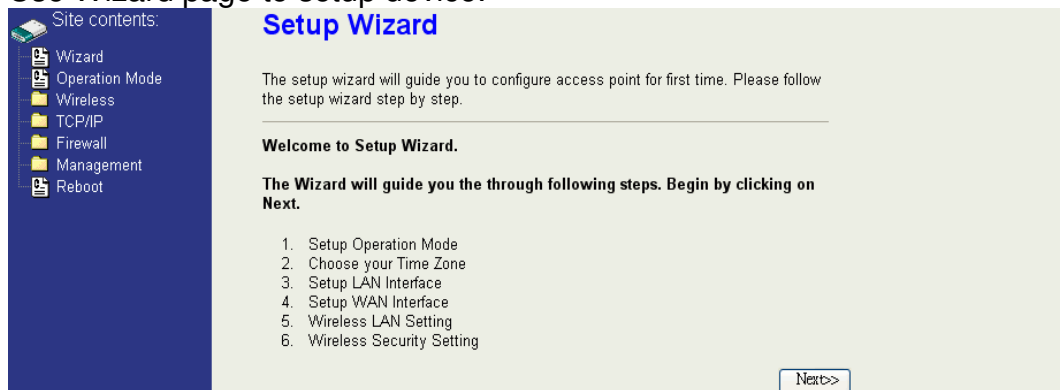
Use Wizard page to setup device.

Site contents:
Wizard
Operation Mode
Wireless
TCP/IP
Firewall
Management
Reboot

Setup Wizard

The setup wizard will guide you to configure access point for first time. Please follow the setup wizard step by step.

Welcome to Setup Wizard.

The Wizard will guide you the through following steps. Begin by clicking on Next.

1. Setup Operation Mode
2. Choose your Time Zone
3. Setup LAN Interface
4. Setup WAN Interface
5. Wireless LAN Setting
6. Wireless Security Setting

Next>>